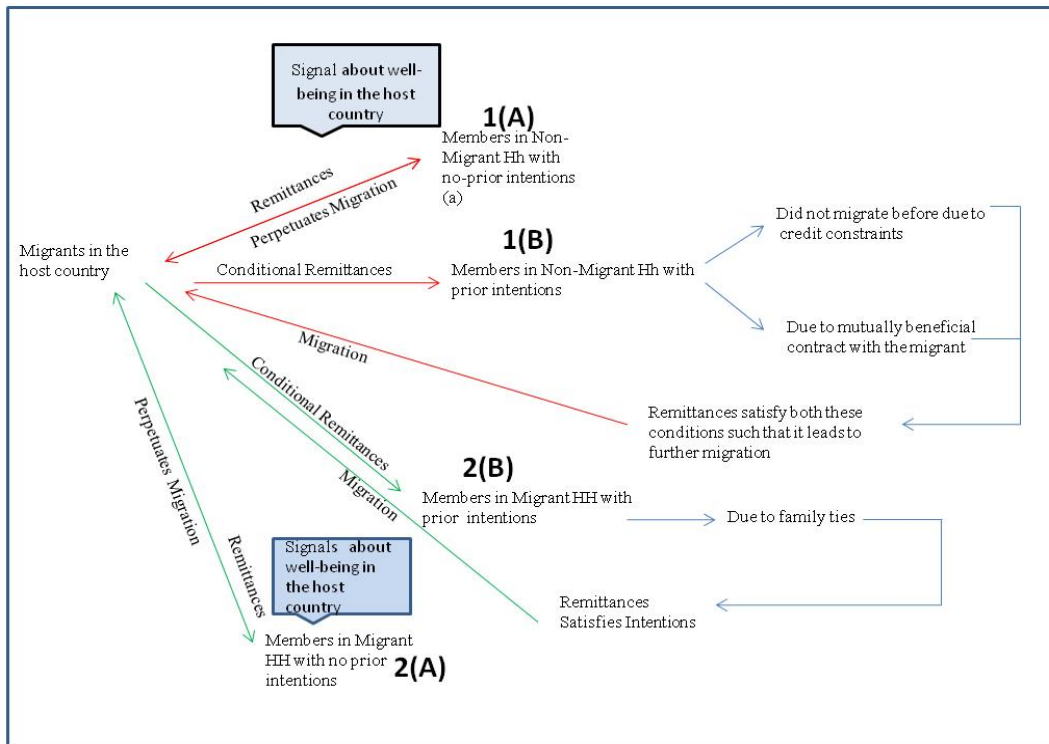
Signal about well-being in the host country

1(A)
Members in Non-Migrant Hh with no-prior intentions (a)

Remittances
Perpetuates Migration

Migrants in the host country

Conditional Remittances

1(B)
Members in Non-Migrant Hh with prior intentions

Did not migrate before due to credit constraints

Due to mutually beneficial contract with the migrant

Migration

Remittances satisfy both these conditions such that it leads to further migration

Conditional Remittances

Migration

Perpetuates Migration

2(B)
Members in Migrant HH with prior intentions

Due to family ties

Remittances

Signals about well-being in the host country

Remittances Satisfies Intentions

Members in Migrant HH with no prior intentions
2(A)